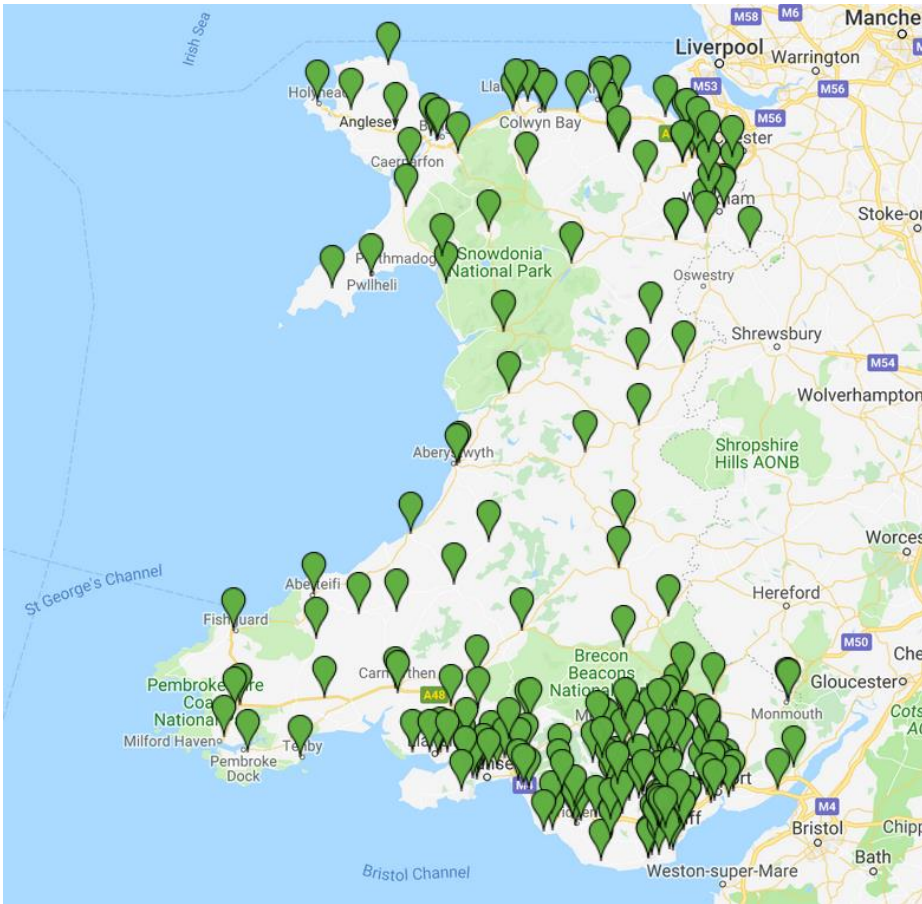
Irish Sea
M58 M6
Manche
Liverpool
Warrington
M53
M56
M56
Holyhead
Anglesey
Colwyn Bay
Caernarfon
Stoke-o
Porthmadog
Snowdonia National Park
Pwllheli
Oswestry
Shrewsbury
M54
Wolverhampton
Aberystwyth
Shropshire Hills AONB
Worces
St George's Channel
Aberteifi
Fishguard
Hereford
M50
Che
Pembrokeshire Coast National
Carmarthen
A48
Brecon Beacons National
Gloucester
Monmouth
Cots
Milford Haven
Tenby
Pembroke Dock
M4
Bristol
Chipp
Bath
Bristol Channel
Weston-super-Mare